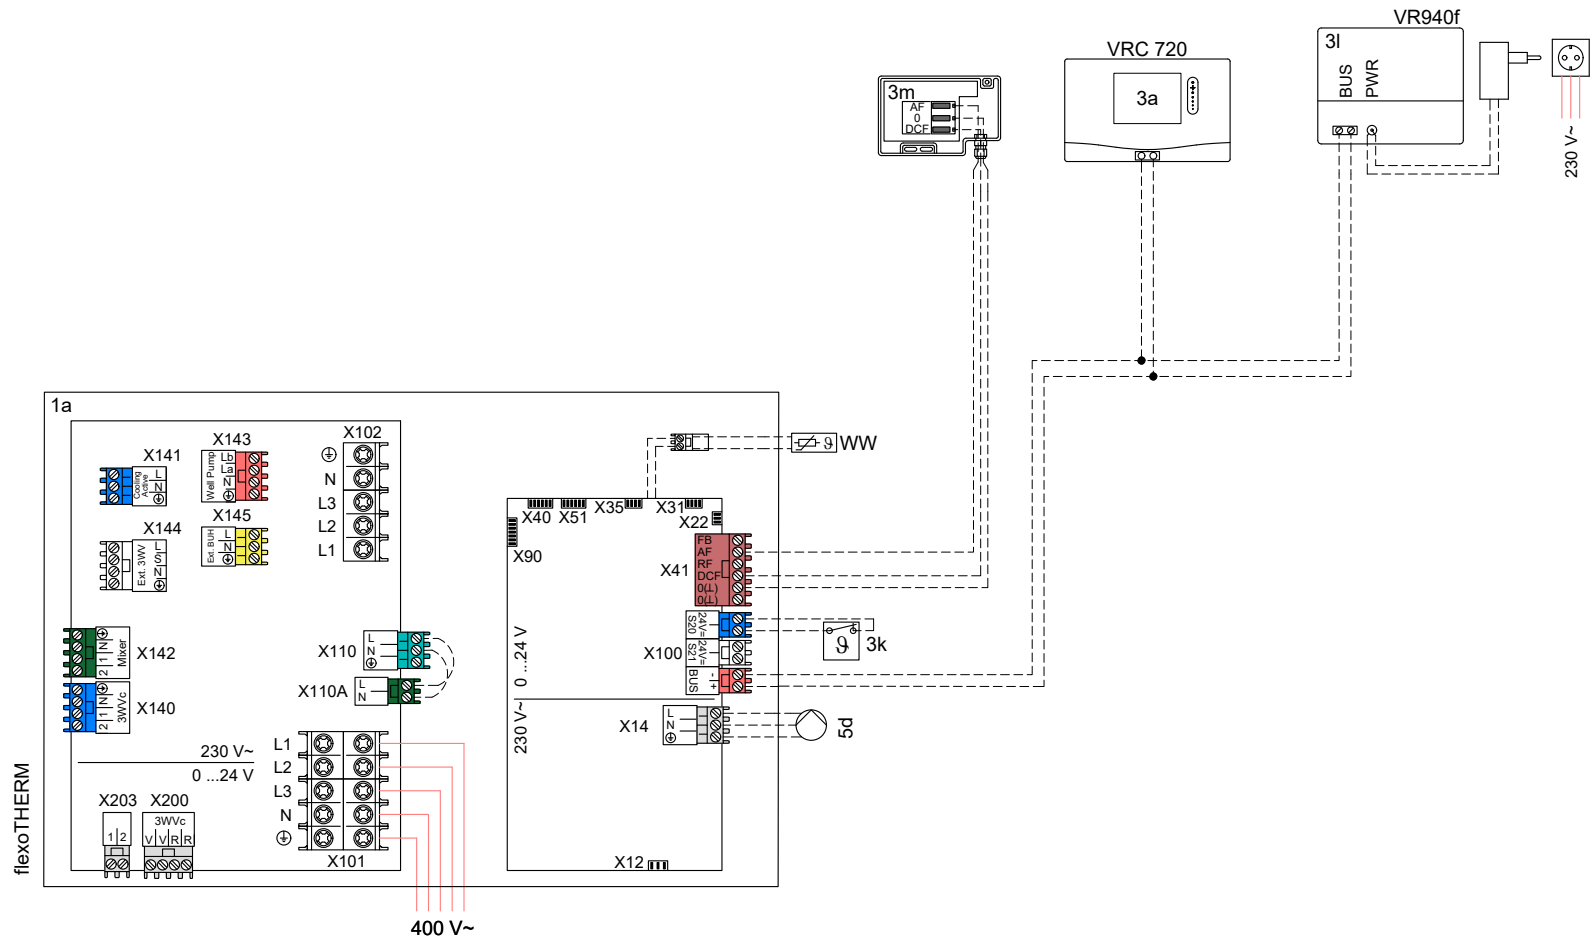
VR940f
3l
BUS
PWR
230 V~
VRC 720
3a
3m
AF
0
DCF
1a
X141
Cooling Active
L
N
X143
Well Pump
Lb
La
N
X102
N
L3
L2
L1
X144
Ext. 3WV
L
S
N
X145
Ext. BUH
L
N
X142
Mixer
2 1 N
X140
3WVc
2 1 N
X110
L
N
X110A
L
N
230 V~
0 ...24 V
X203
1 2
X200
3WVc
V V R R
L1
L2
L3
N
X101
400 V~
flexoTHERM
WW
X40
X51
X35
X31
X22
X90
FB
AF
RF
DCF
0(L)
0(L)
X41
24V= S20
24V= S21
BUS
X100
3k
0 ...24 V
230 V~
X14
L
N
5d
X12